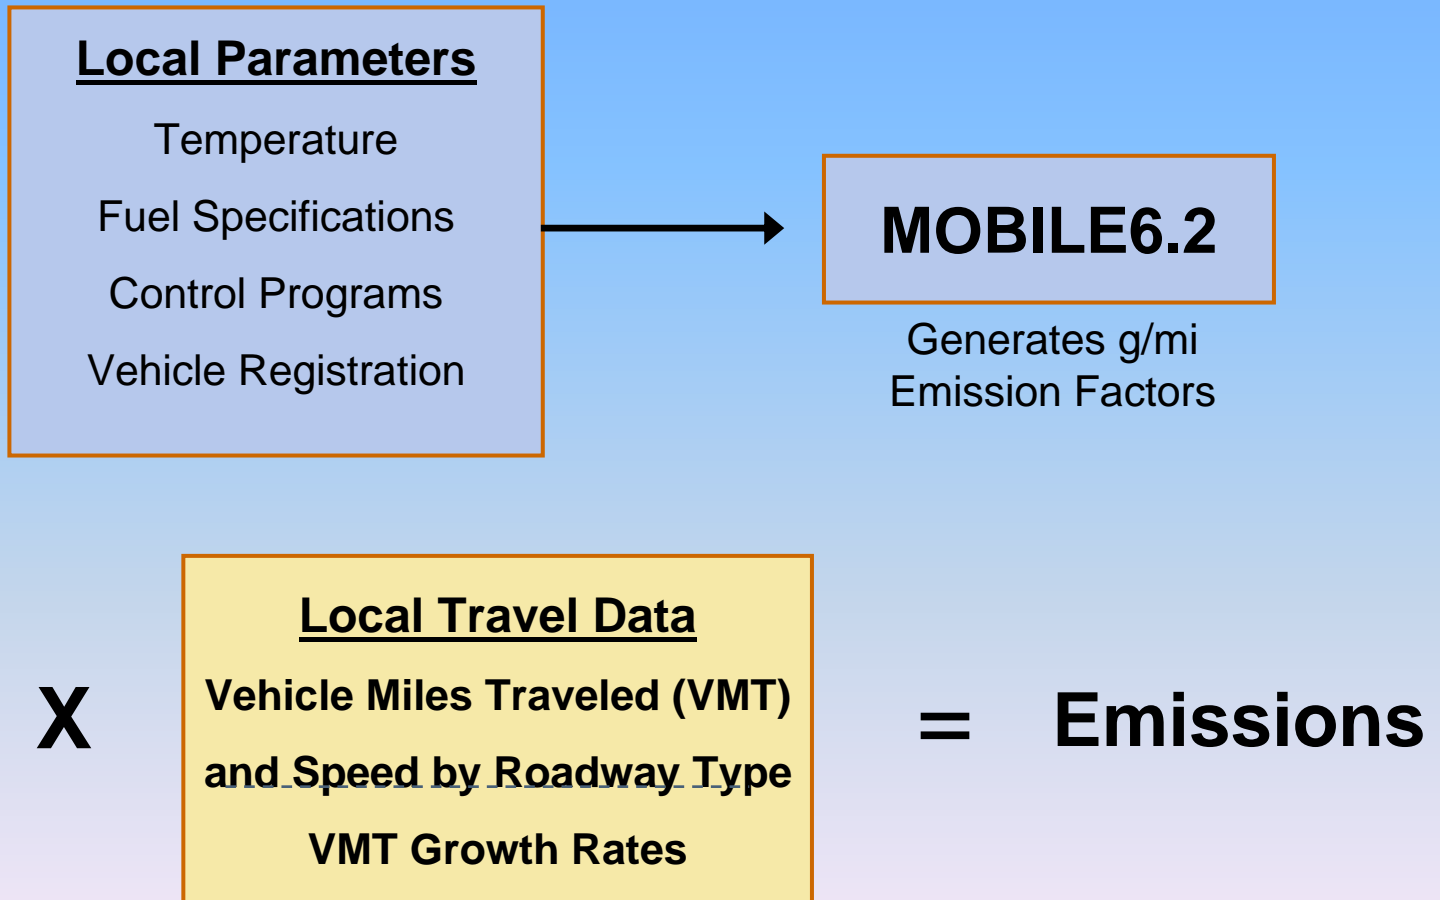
Local Parameters

Temperature

Fuel Specifications

Control Programs

Vehicle Registration

MOBILE6.2

Generates g/mi Emission Factors

X

Local Travel Data

Vehicle Miles Traveled (VMT)

and Speed by Roadway Type

VMT Growth Rates

=

Emissions